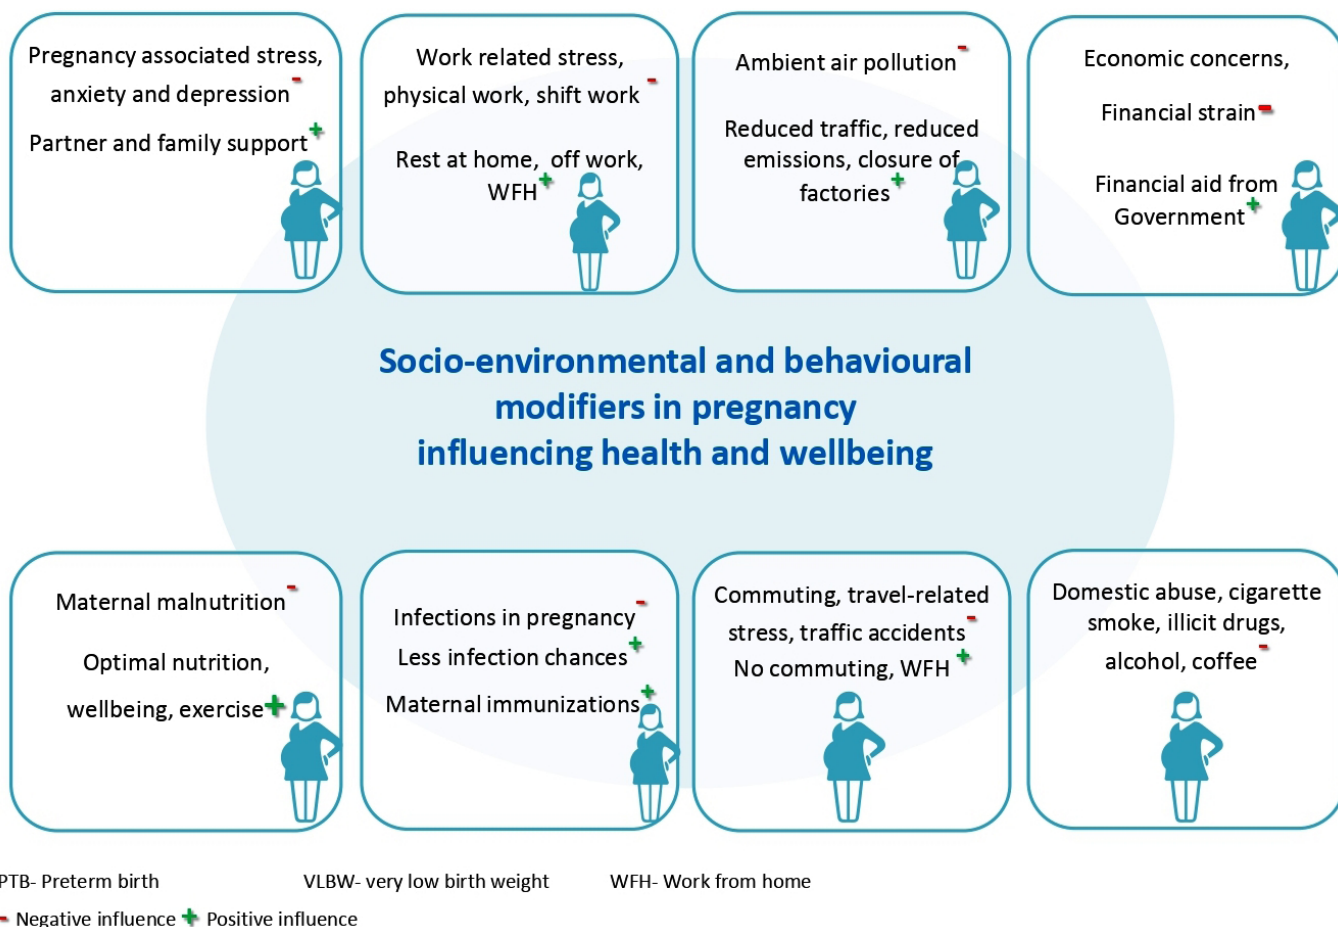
Pregnancy associated stress, anxiety and depression -

Partner and family support +

Work related stress, physical work, shift work -

Rest at home, off work, WFH +

Ambient air pollution -

Reduced traffic, reduced emissions, closure of factories +

Economic concerns,

Financial strain -

Financial aid from Government +

Socio-environmental and behavioural modifiers in pregnancy influencing health and wellbeing

Maternal malnutrition -

Optimal nutrition, wellbeing, exercise +

Infections in pregnancy -

Less infection chances +

Maternal immunizations +

Commuting, travel-related stress, traffic accidents -

No commuting, WFH +

Domestic abuse, cigarette smoke, illicit drugs, alcohol, coffee -

PTB- Preterm birth VLBW- very low birth weight WFH- Work from home

- Negative influence + Positive influence